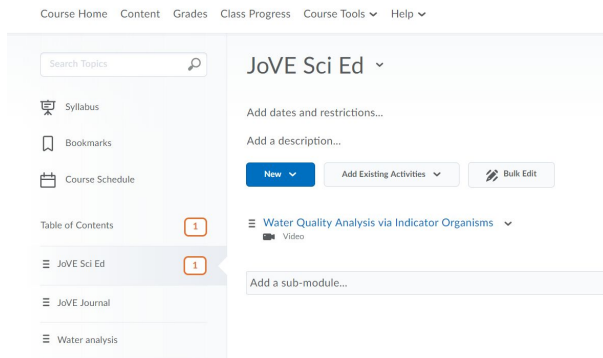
Course Home Content Grades Class Progress Course Tools Help

Search Topics

Syllabus

Bookmarks

Course Schedule

Table of Contents 1

JoVE Sci Ed 1

JoVE Journal

Water analysis

JoVE Sci Ed

Add dates and restrictions...

Add a description...

New

Add Existing Activities

Bulk Edit

Water Quality Analysis via Indicator Organisms

Video

Add a sub-module...